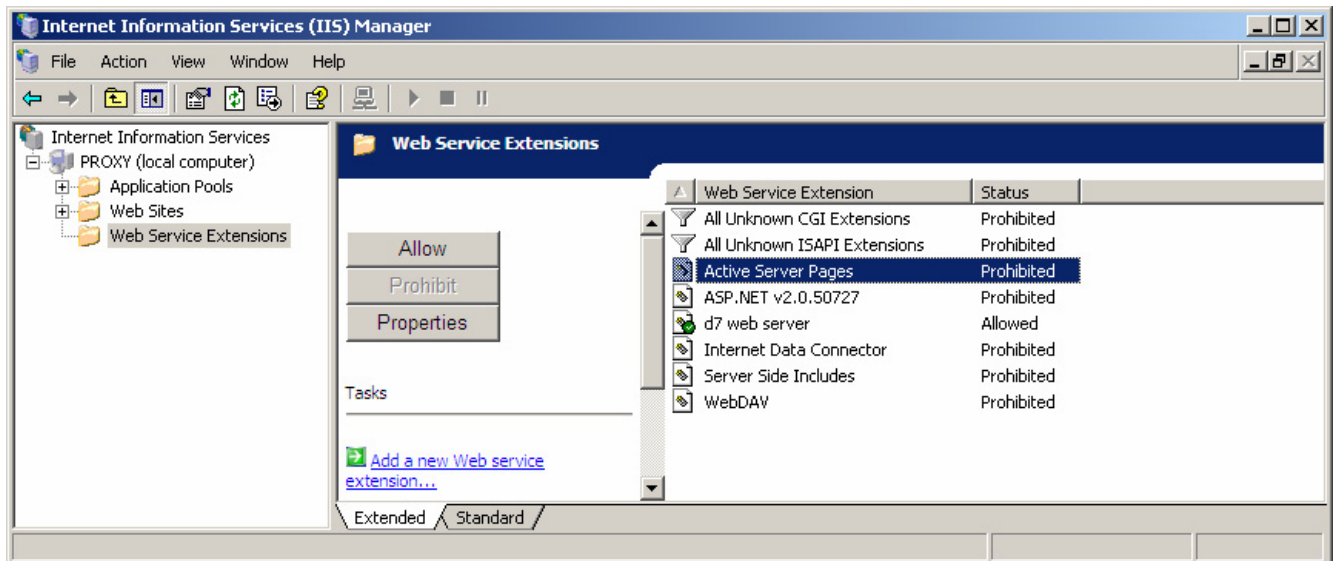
Internet Information Services (IIS) Manager

File Action View Window Help

Internet Information Services
PROXY (local computer)
Application Pools
Web Sites
Web Service Extensions

Web Service Extensions

Allow
Prohibit
Properties

Tasks

Add a new Web service extension...

| Web Service Extension | Status |
|---|---|
| All Unknown CGI Extensions | Prohibited |
| All Unknown ISAPI Extensions | Prohibited |
| Active Server Pages | Prohibited |
| ASP.NET v2.0.50727 | Prohibited |
| d7 web server | Allowed |
| Internet Data Connector | Prohibited |
| Server Side Includes | Prohibited |
| WebDAV | Prohibited |

Extended Standard